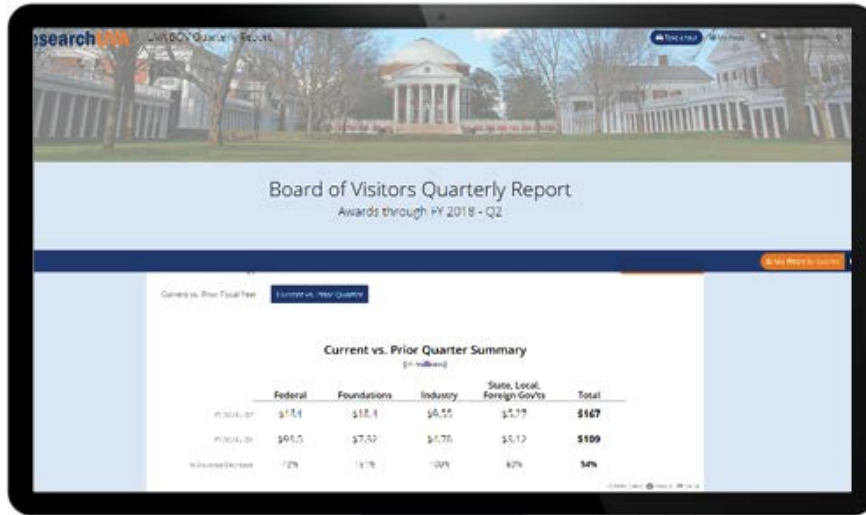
esearch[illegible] UVA BOV Quarterly Report

Take a tour

Board of Visitors Quarterly Report
Awards through FY 2018 - Q2

Current vs. Prior Fiscal Year | Current vs. Prior Quarter

Current vs. Prior Quarter Summary
(in millions)

| | Federal | Foundations | Industry | State, Local, Foreign Gov'ts | Total |
|---|---|---|---|---|---|
| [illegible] | $134 | $18.4 | $9.55 | $5.77 | $167 |
| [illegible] | $91.5 | $7.92 | $4.78 | $5.12 | $109 |
| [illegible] | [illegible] | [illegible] | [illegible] | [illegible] | 54% |